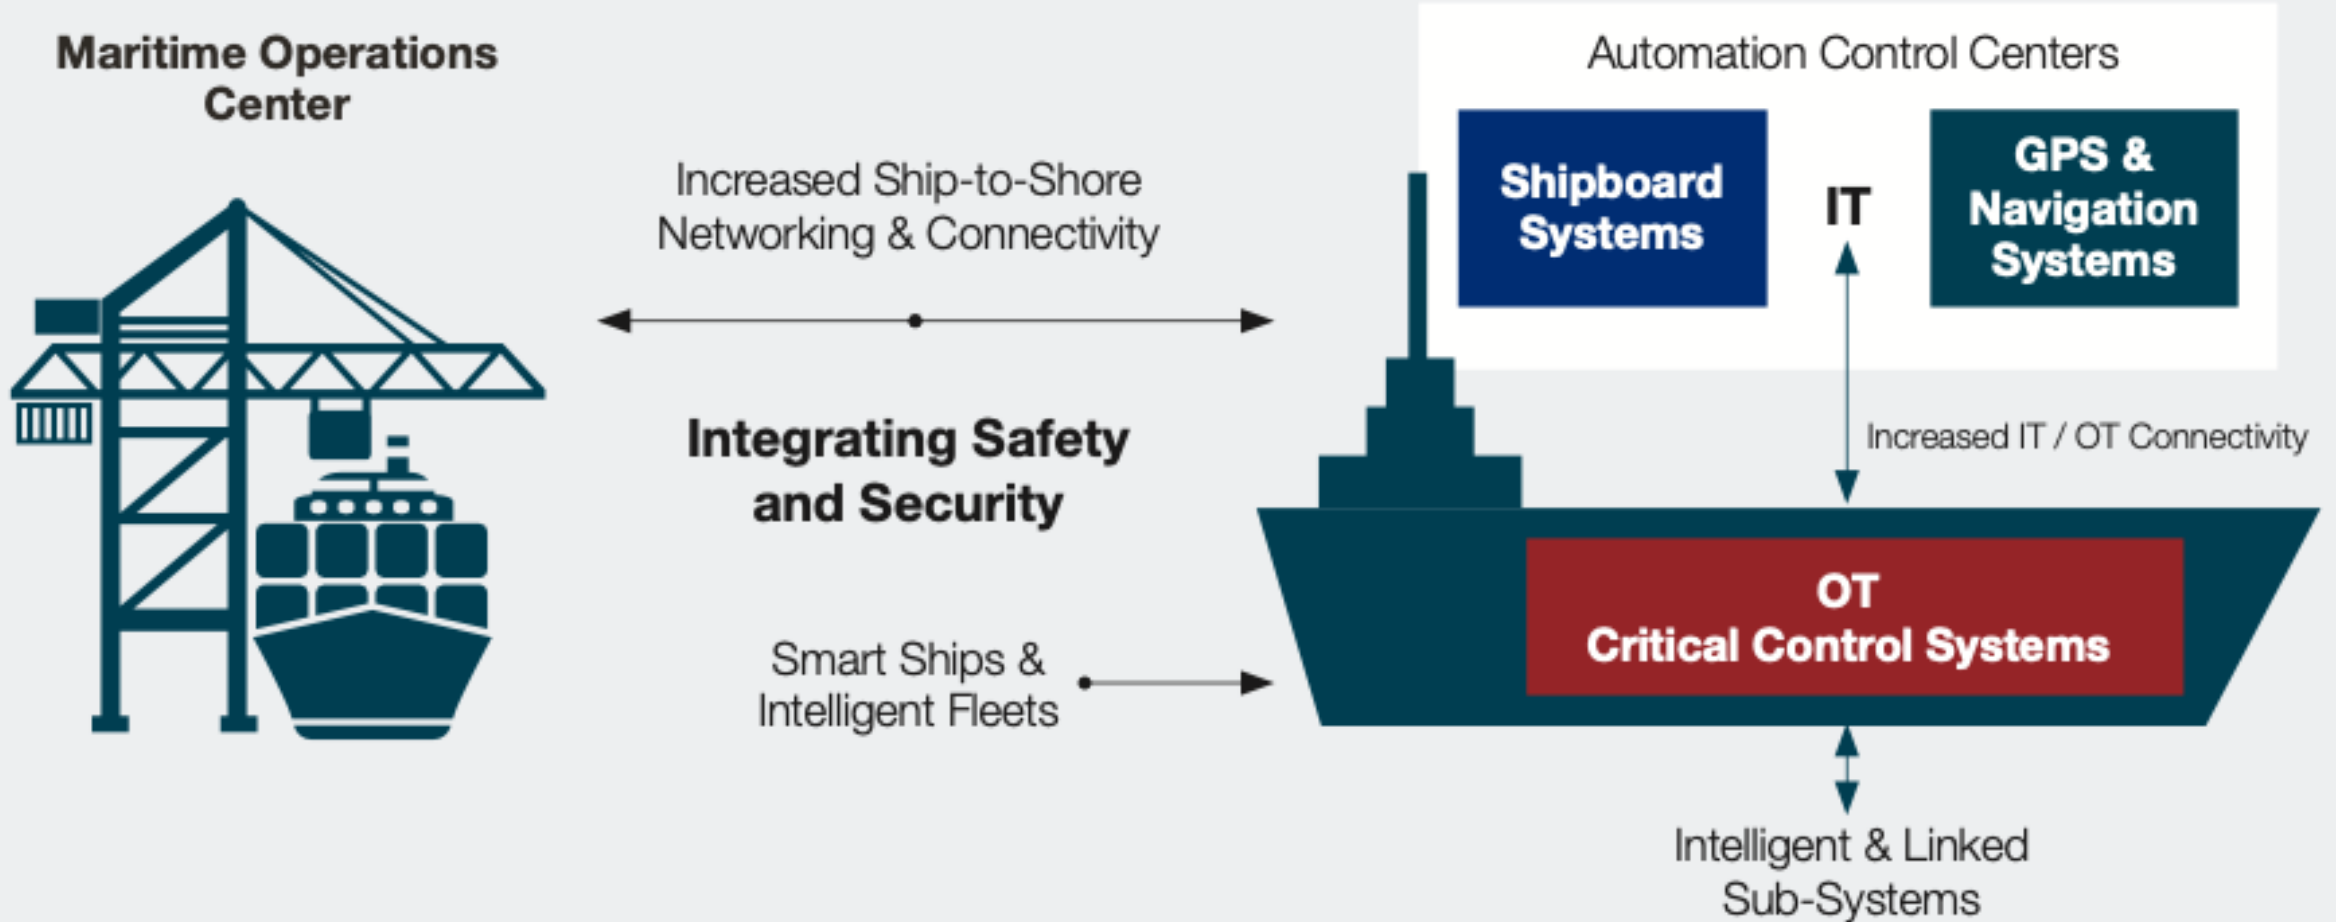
Maritime Operations Center

Increased Ship-to-Shore Networking & Connectivity

Integrating Safety and Security

Smart Ships & Intelligent Fleets

Automation Control Centers

Shipboard Systems

IT

GPS & Navigation Systems

Increased IT / OT Connectivity

OT
Critical Control Systems

Intelligent & Linked Sub-Systems